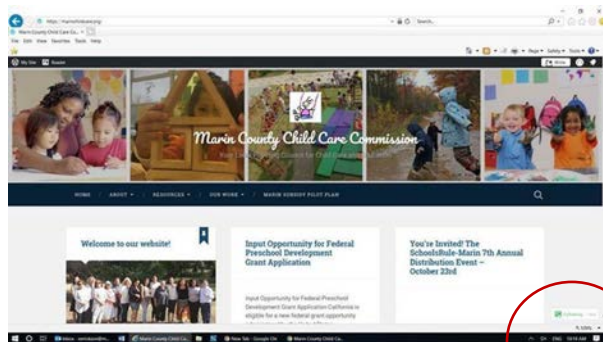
https://marinchildcare.org/
Search...
Marin County Child Care C...
File Edit View Favorites Tools Help
Page Safety Tools
My Site Reader
Write
Marin County Child Care Commission
Your Local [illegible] Council for Child Care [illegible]
HOME ABOUT RESOURCES OUR WORK MARIN SCHOOL PILOT PLAN
Welcome to our website!
Input Opportunity for Federal Preschool Development Grant Application
Input Opportunity for Federal Preschool Development Grant Application California is eligible for a new federal grant opportunity
You're Invited! The SchoolsRule-Marin 7th Annual Distribution Event – October 23rd
Following
Inbox - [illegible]
Marin County Child Ca...
New Tab - Google Chr...
Marin County Child Ca...
ENG 10:18 AM